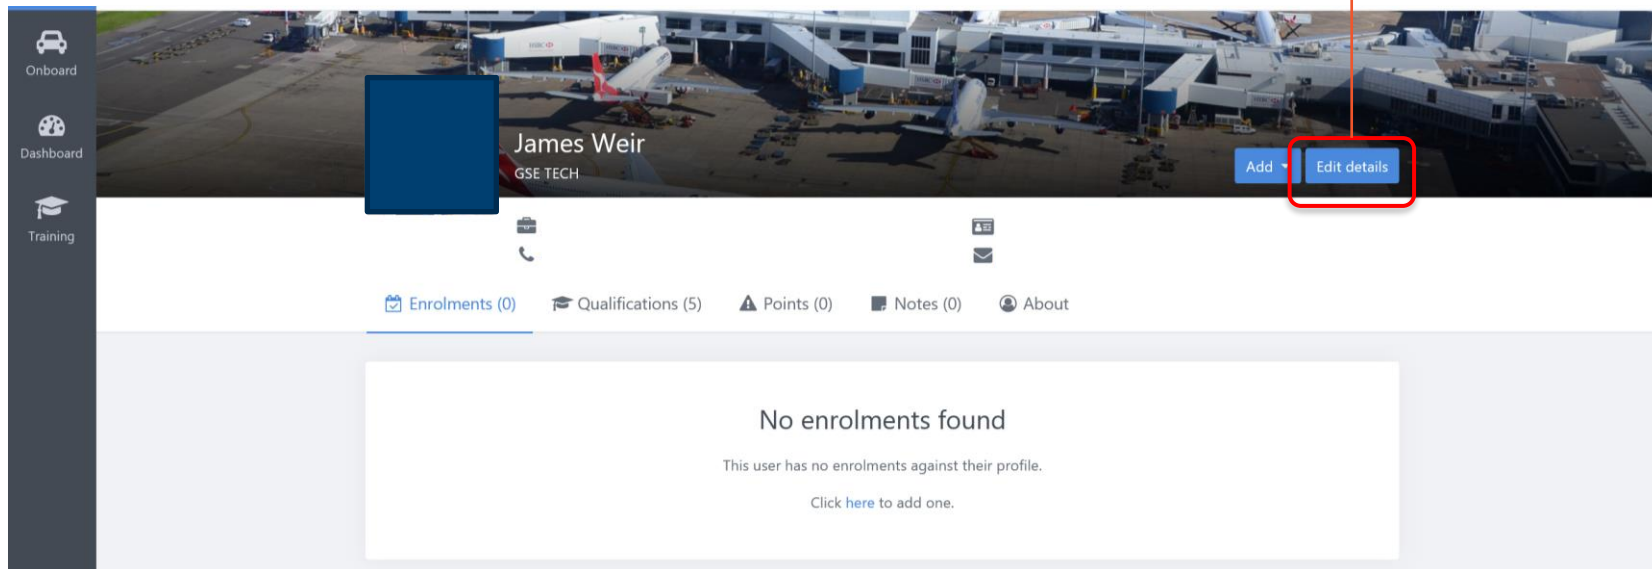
Onboard

Dashboard

Training

James Weir

GSE TECH

Add

Edit details

Enrolments (0)

Qualifications (5)

Points (0)

Notes (0)

About

No enrolments found

This user has no enrolments against their profile.

Click here to add one.